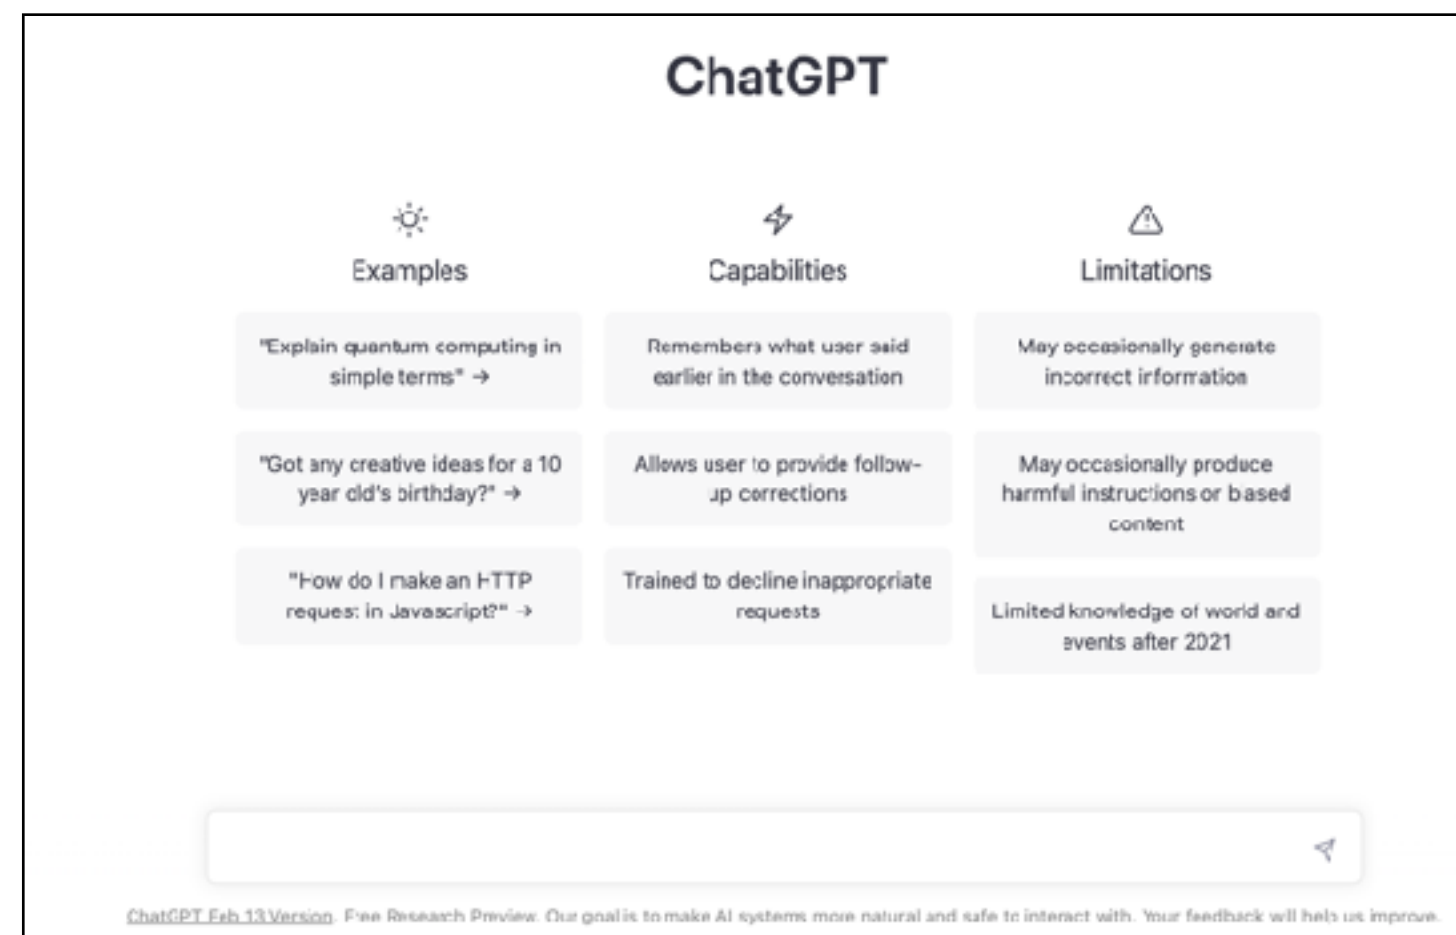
ChatGPT

Examples

"Explain quantum computing in simple terms" →

"Got any creative ideas for a 10 year old's birthday?" →

"How do I make an HTTP request in Javascript?" →

Capabilities

Remembers what user said earlier in the conversation

Allows user to provide follow-up corrections

Trained to decline inappropriate requests

Limitations

May occasionally generate incorrect information

May occasionally produce harmful instructions or biased content

Limited knowledge of world and events after 2021

ChatGPT Feb 13 Version. Free Research Preview. Our goal is to make AI systems more natural and safe to interact with. Your feedback will help us improve.